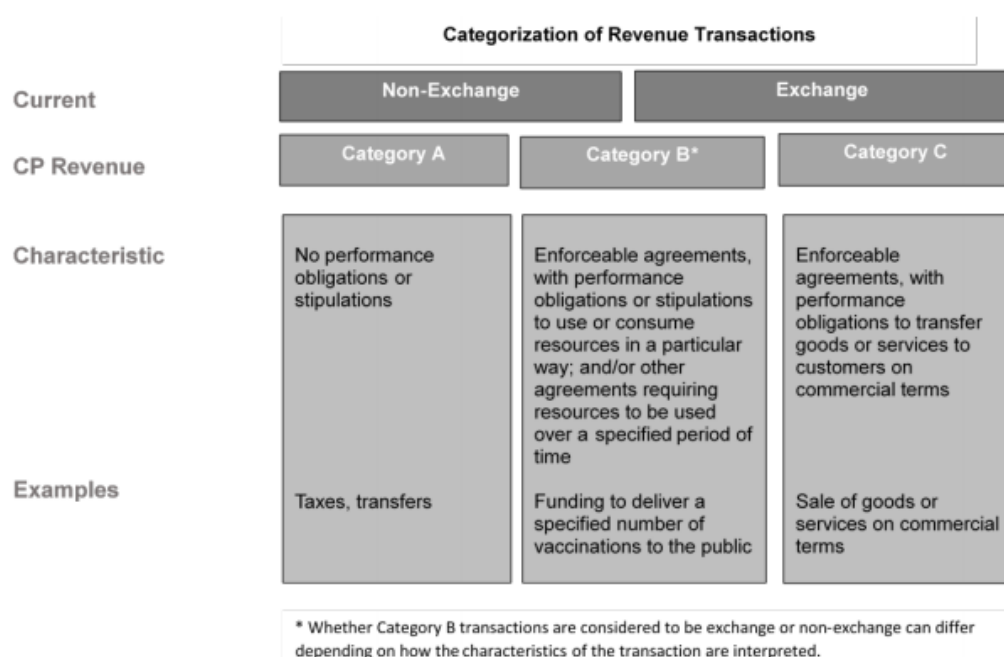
Categorization of Revenue Transactions

| | | | |
|---|---|---|---|
| Current | Non-Exchange | | Exchange |
| CP Revenue | Category A | Category B* | Category C |
| Characteristic | No performance obligations or stipulations | Enforceable agreements, with performance obligations or stipulations to use or consume resources in a particular way; and/or other agreements requiring resources to be used over a specified period of time | Enforceable agreements, with performance obligations to transfer goods or services to customers on commercial terms |
| Examples | Taxes, transfers | Funding to deliver a specified number of vaccinations to the public | Sale of goods or services on commercial terms |

* Whether Category B transactions are considered to be exchange or non-exchange can differ depending on how the characteristics of the transaction are interpreted.